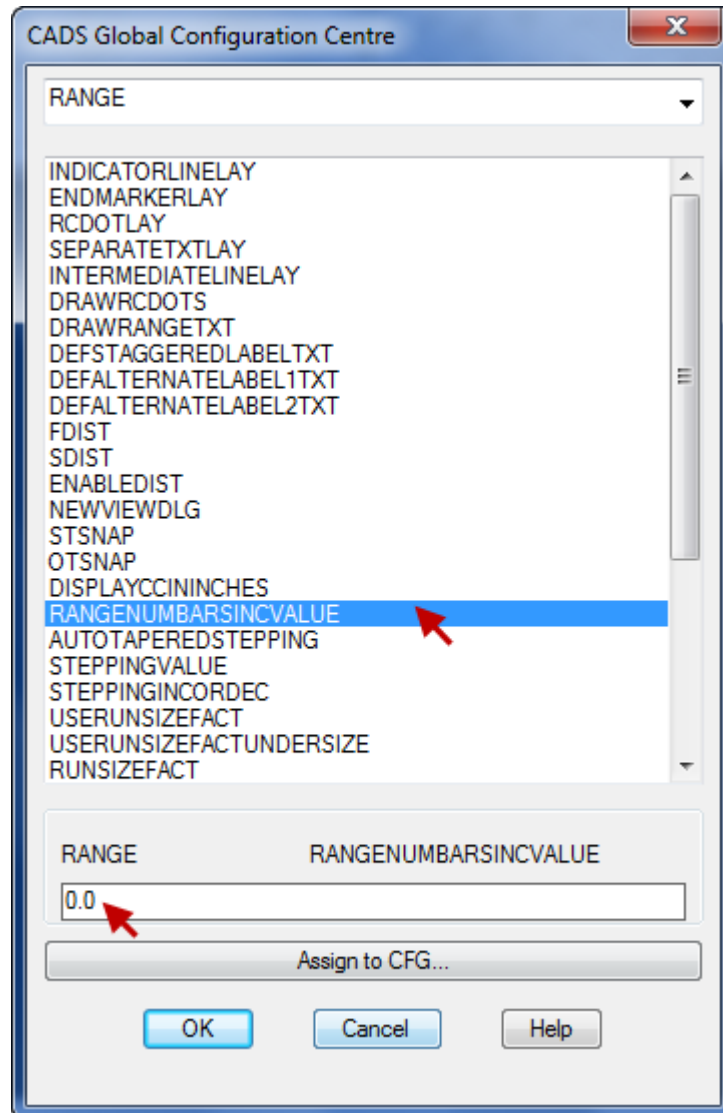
CADS Global Configuration Centre

RANGE

INDICATORLINELAY
ENDMARKERLAY
RCDOTLAY
SEPARATETXTLAY
INTERMEDIATELINELAY
DRAWRCDOTS
DRAWRANGETXT
DEFSTAGGEREDLABELTXT
DEFALTERNATELABEL1TXT
DEFALTERNATELABEL2TXT
FDIST
SDIST
ENABLEDIST
NEWVIEWDLG
STSNAP
OTSNAP
DISPLAYCCININCHES
RANGENUMBARSINCVALUE
AUTOTAPEREDSTEPPING
STEPPINGVALUE
STEPPINGINCORDEC
USERUNSIZEFACT
USERUNSIZEFACTUNDERSIZE
RUNSIZEFACT

RANGE RANGENUMBARSINCVALUE

0.0

Assign to CFG...

OK Cancel Help